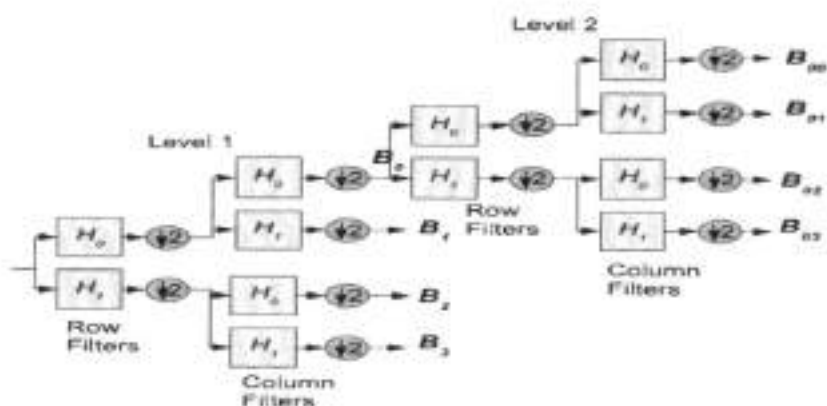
Level 2

Level 1

$H_0$ $\downarrow 2$ $H_0$ $\downarrow 2$ $B_0$ $H_0$ $\downarrow 2$ $H_0$ $\downarrow 2$ $B_{00}$

$H_1$ $\downarrow 2$ $B_{01}$

$H_1$ $\downarrow 2$ $H_0$ $\downarrow 2$ $B_{02}$

$H_1$ $\downarrow 2$ $B_{03}$

$H_1$ $\downarrow 2$ $B_1$

$H_1$ $\downarrow 2$ $H_0$ $\downarrow 2$ $B_2$

$H_1$ $\downarrow 2$ $B_3$

Row Filters

Column Filters

Row Filters

Column Filters